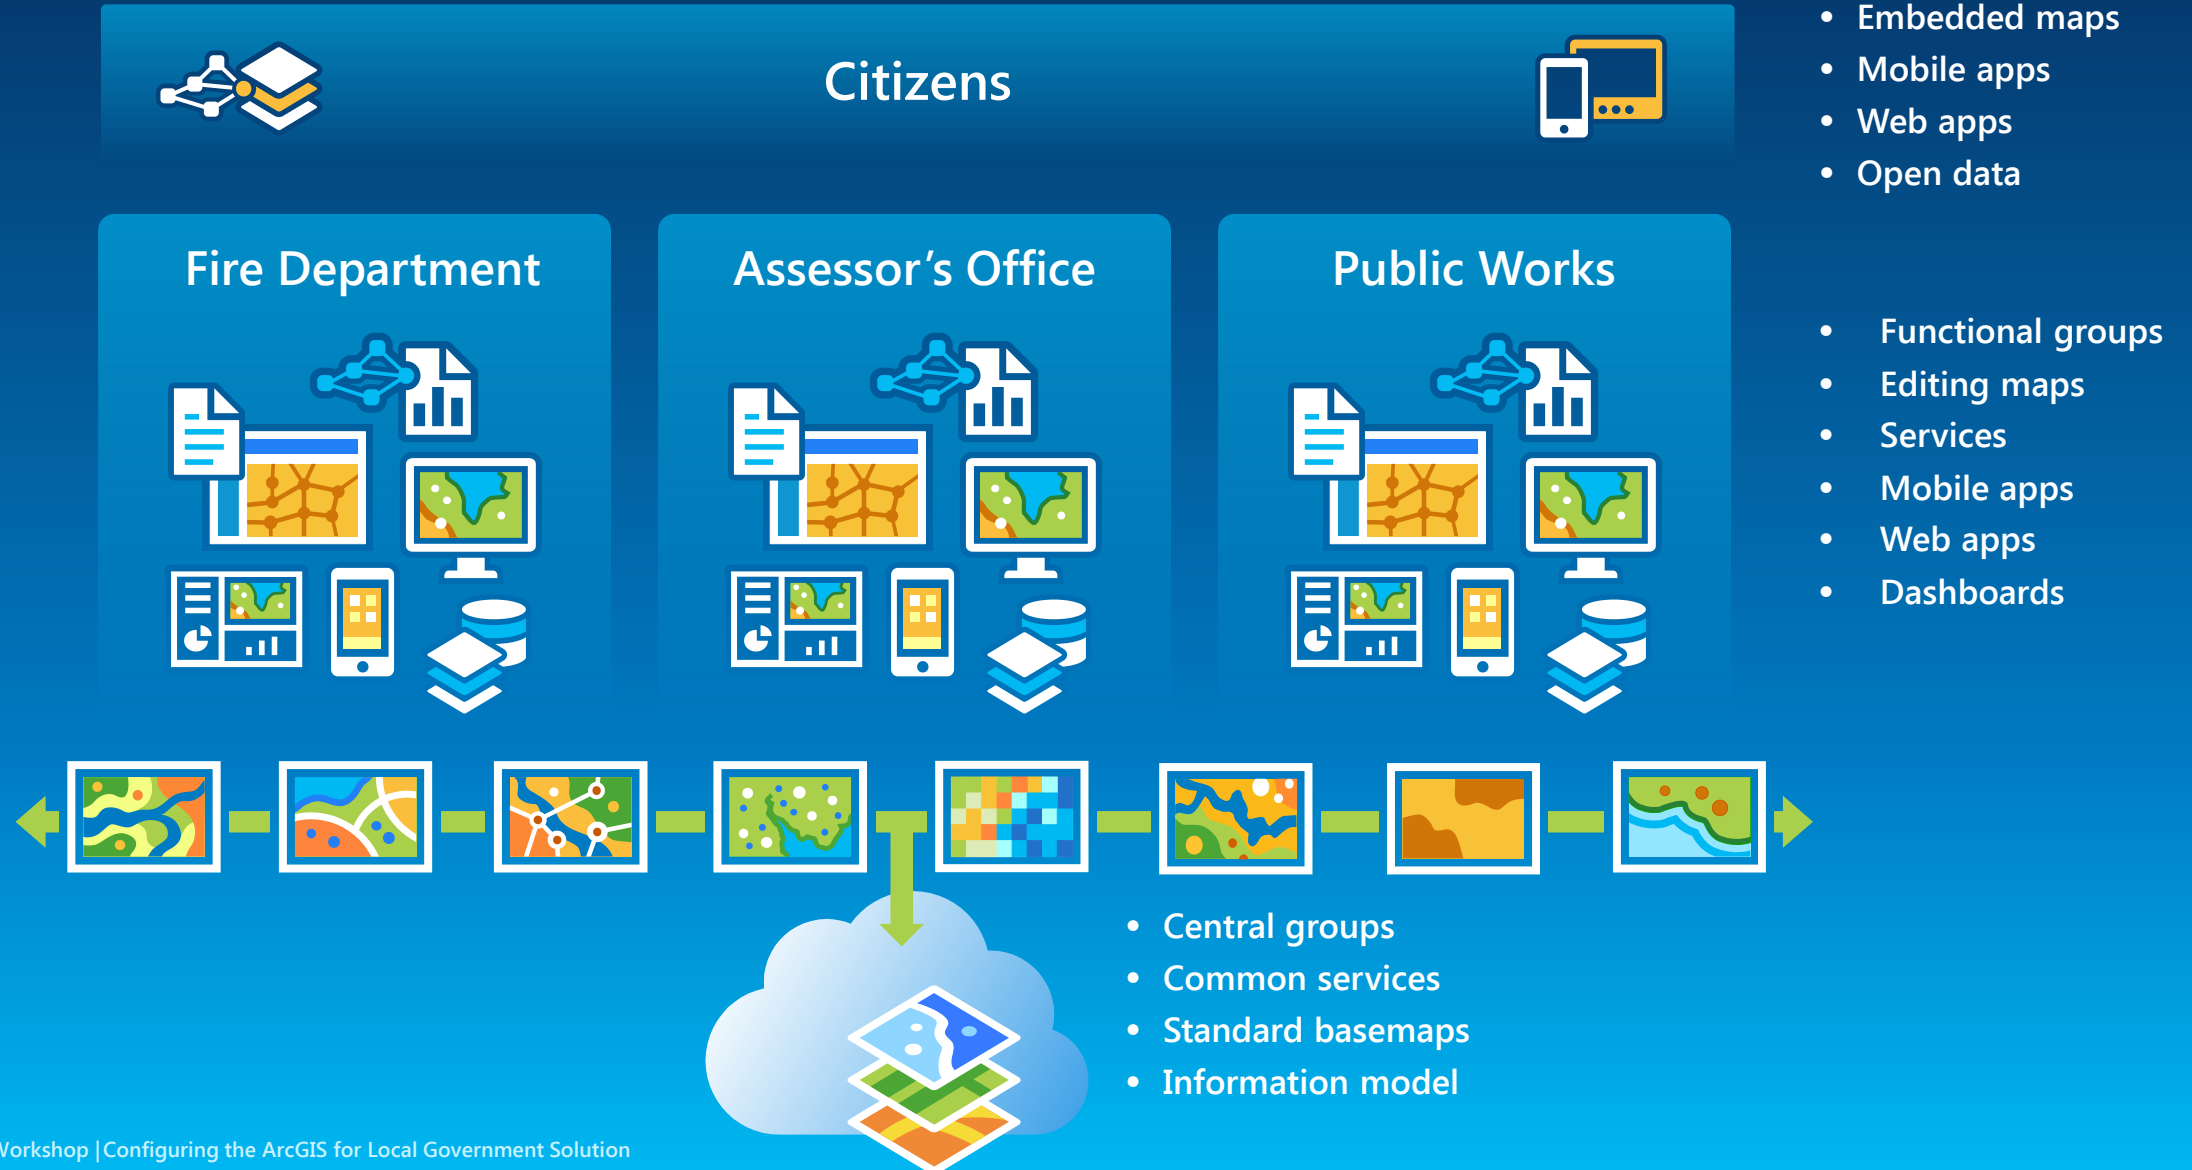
Citizens

- Embedded maps
- Mobile apps
- Web apps
- Open data

Fire Department

Assessor's Office

Public Works

- Functional groups
- Editing maps
- Services
- Mobile apps
- Web apps
- Dashboards

- Central groups
- Common services
- Standard basemaps
- Information model

Vorkshop |Configuring the ArcGIS for Local Government Solution